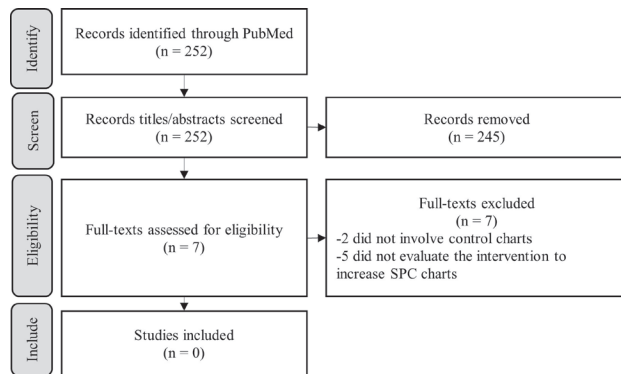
Identify

Records identified through PubMed
(n = 252)

Screen

Records titles/abstracts screened
(n = 252)

Records removed
(n = 245)

Eligibility

Full-texts assessed for eligibility
(n = 7)

Full-texts excluded
(n = 7)
-2 did not involve control charts
-5 did not evaluate the intervention to increase SPC charts

Include

Studies included
(n = 0)